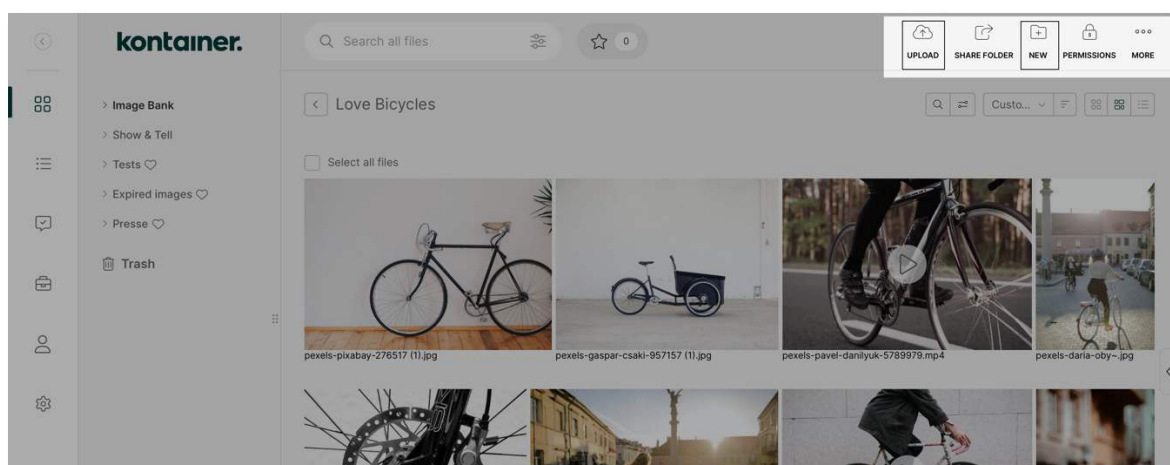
kontainer.

Search all files

0

UPLOAD SHARE FOLDER NEW PERMISSIONS MORE

> Image Bank
> Show & Tell
> Tests
> Expired images
> Presse
Trash

Love Bicycles

Custo...

Select all files

pexels-pixabay-276517 (1).jpg
pexels-gaspar-csaki-957157 (1).jpg
pexels-pavel-danilyuk-5789979.mp4
pexels-daria-oby~.jpg